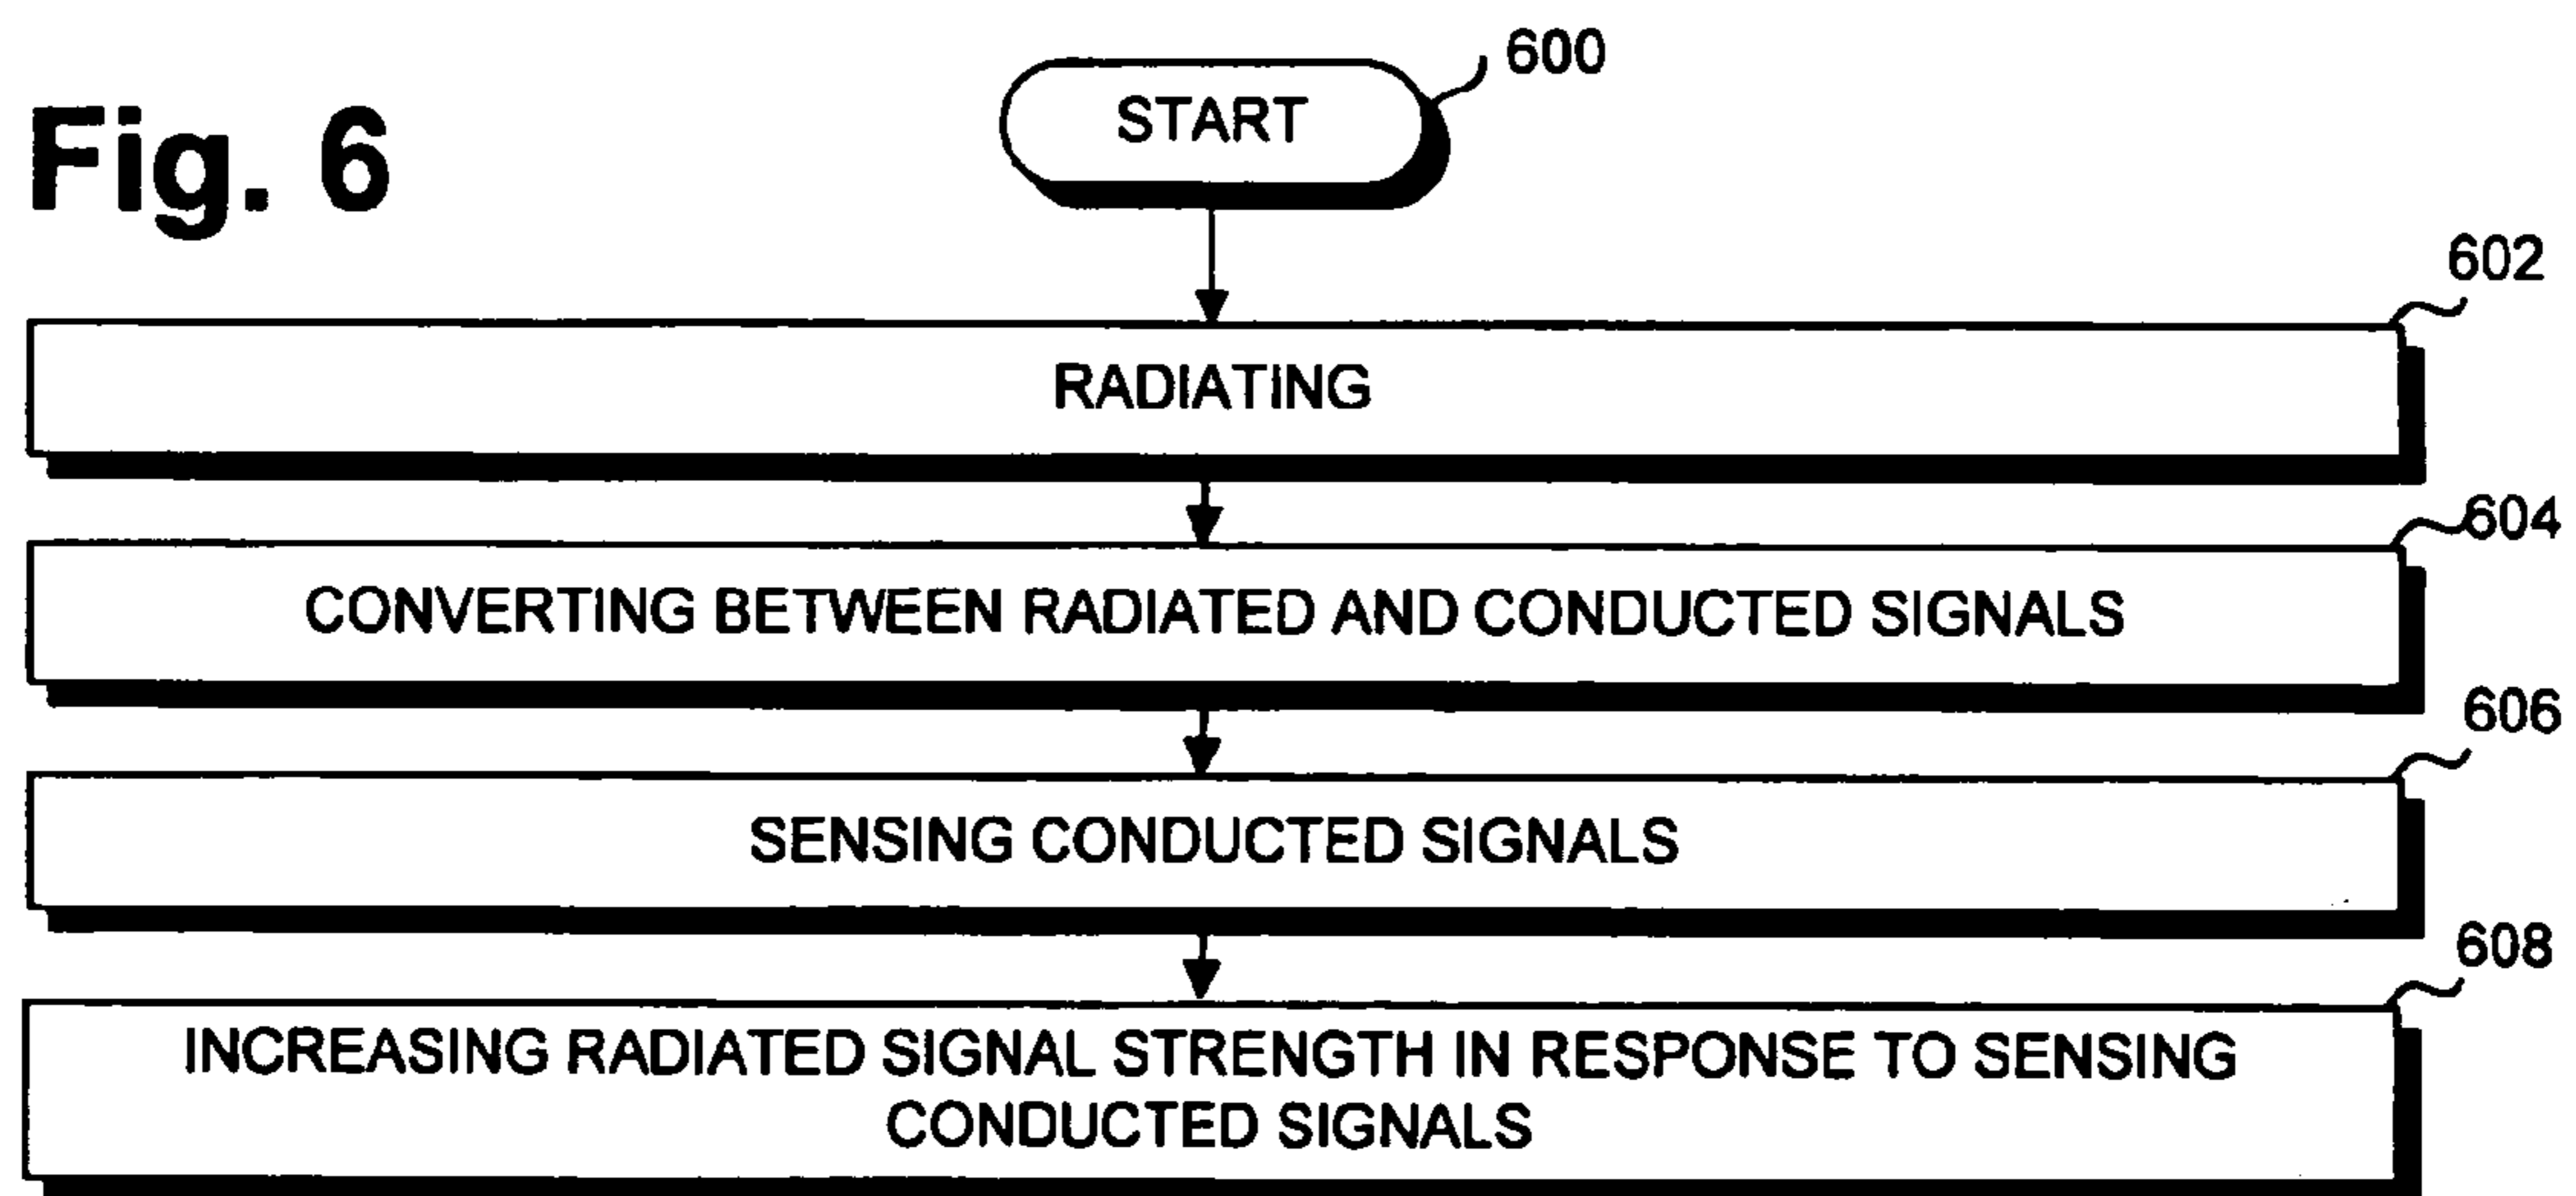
Fig. 6

600

START

602

RADIATING

604

CONVERTING BETWEEN RADIATED AND CONDUCTED SIGNALS

606

SENSING CONDUCTED SIGNALS

608

INCREASING RADIATED SIGNAL STRENGTH IN RESPONSE TO SENSING CONDUCTED SIGNALS